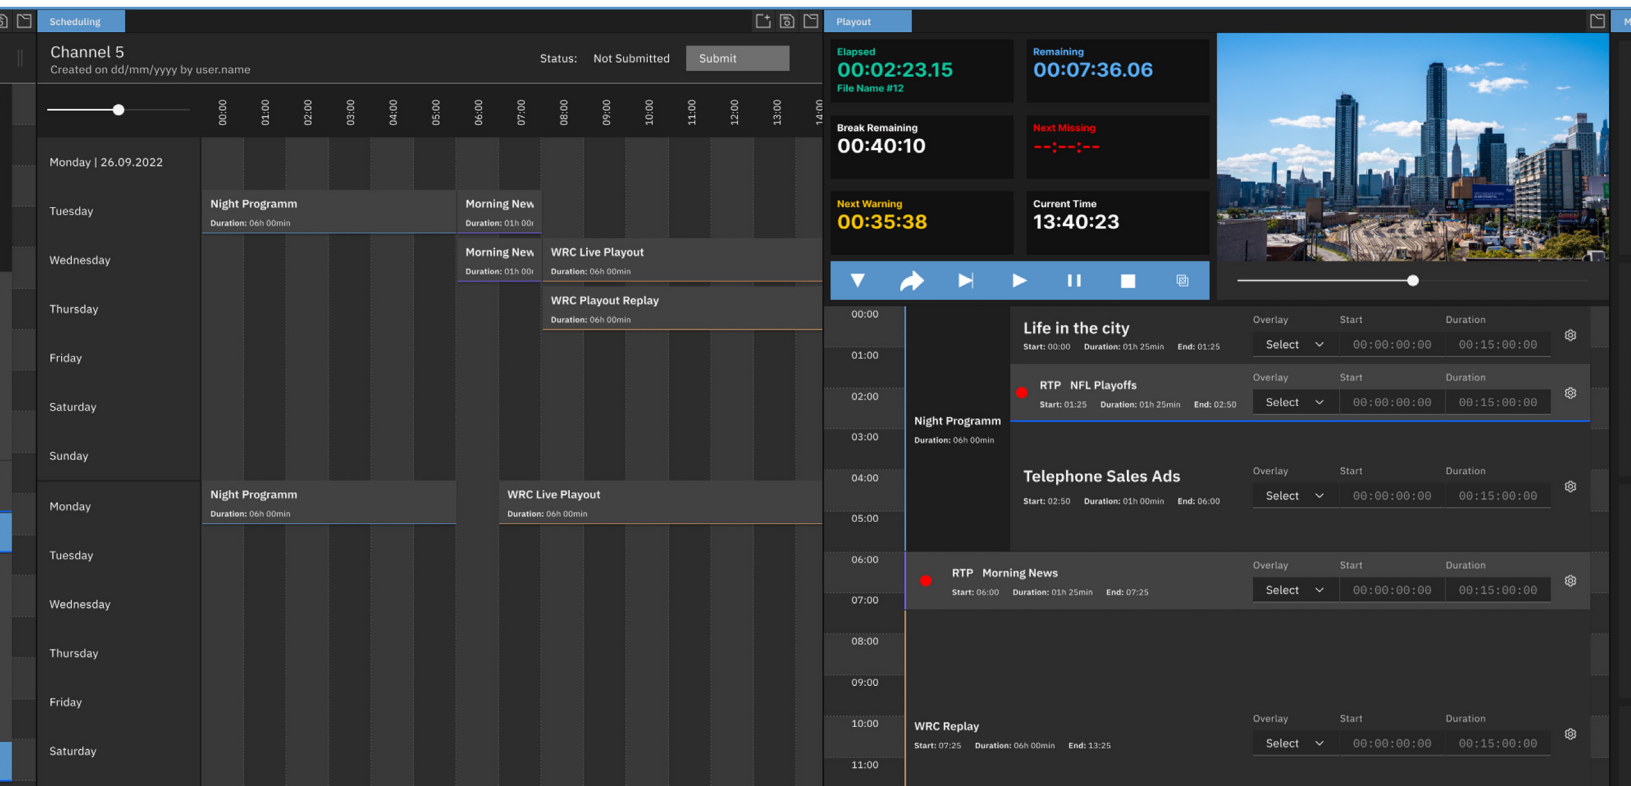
Scheduling

Channel 5
Created on dd/mm/yyyy by user.name

Status: Not Submitted Submit

00:00 01:00 02:00 03:00 04:00 05:00 06:00 07:00 08:00 09:00 10:00 11:00 12:00 13:00 14:00

Monday | 26.09.2022
Tuesday
Wednesday
Thursday
Friday
Saturday
Sunday
Monday
Tuesday
Wednesday
Thursday
Friday
Saturday

Night Programm
Duration: 06h 00min

Morning New
Duration: 01h 00

Morning New
Duration: 01h 00

WRC Live Playout
Duration: 06h 00min

WRC Playout Replay
Duration: 06h 00min

Night Programm
Duration: 06h 00min

WRC Live Playout
Duration: 06h 00min

Playout

Elapsed
00:02:23.15
File Name #12

Remaining
00:07:36.06

Break Remaining
00:40:10

Next Missing
--:--:--

Next Warning
00:35:38

Current Time
13:40:23

00:00
01:00
02:00
03:00
04:00
05:00
06:00
07:00
08:00
09:00
10:00
11:00

Night Programm
Duration: 06h 00min

Life in the city
Start: 00:00 Duration: 01h 25min End: 01:25
Overlay Select Start 00:00:00:00 Duration 00:15:00:00

RTP NFL Playoffs
Start: 01:25 Duration: 01h 25min End: 02:50
Overlay Select Start 00:00:00:00 Duration 00:15:00:00

Telephone Sales Ads
Start: 02:50 Duration: 01h 00min End: 06:00
Overlay Select Start 00:00:00:00 Duration 00:15:00:00

RTP Morning News
Start: 06:00 Duration: 01h 25min End: 07:25
Overlay Select Start 00:00:00:00 Duration 00:15:00:00

WRC Replay
Start: 07:25 Duration: 06h 00min End: 13:25
Overlay Select Start 00:00:00:00 Duration 00:15:00:00